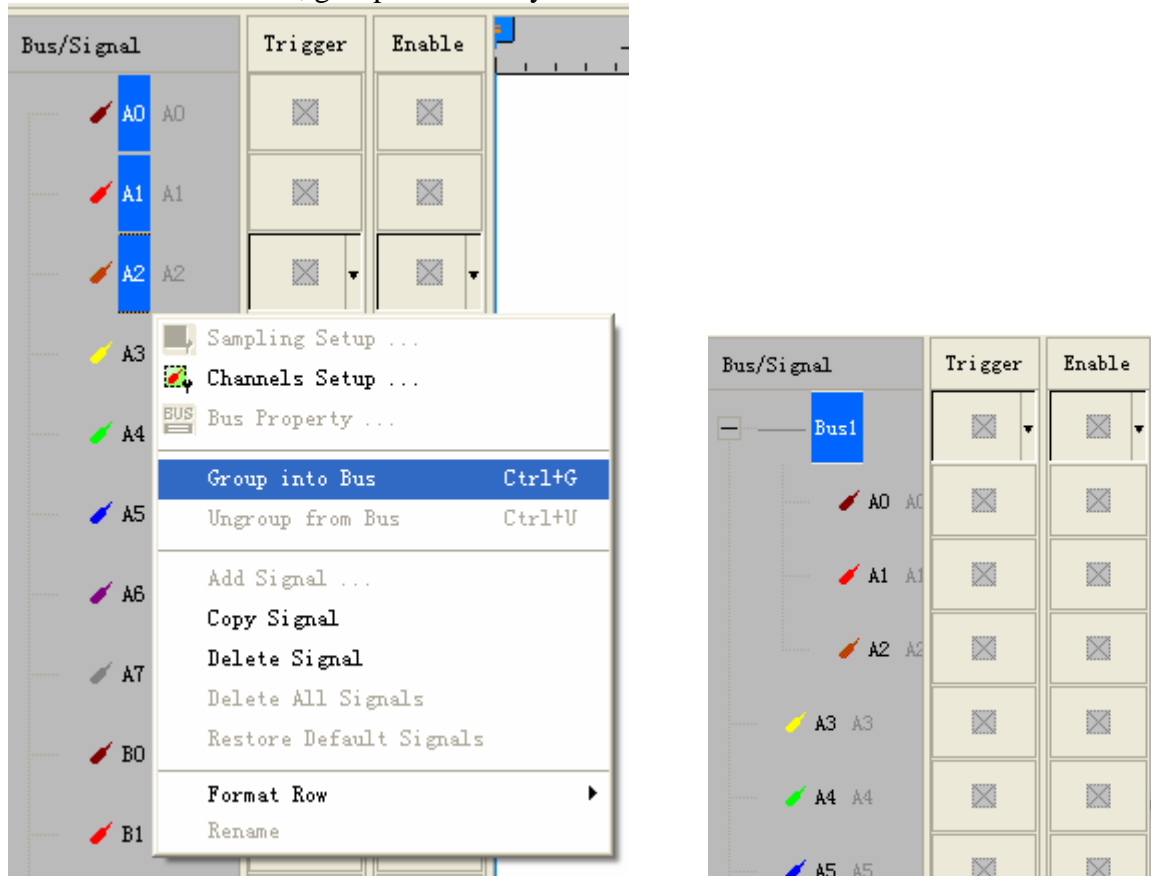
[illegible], group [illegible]

Bus/Signal
Trigger
Enable
A0 A0
A1 A1
A2 A2
A3
A4
A5
A6
A7
B0
B1

Sampling Setup ...
Channels Setup ...
Bus Property ...
Group into Bus Ctrl+G
Ungroup from Bus Ctrl+U
Add Signal ...
Copy Signal
Delete Signal
Delete All Signals
Restore Default Signals
Format Row
Rename

Bus/Signal
Trigger
Enable
Bus1
A0 A0
A1 A1
A2 A2
A3 A3
A4 A4
A5 A5